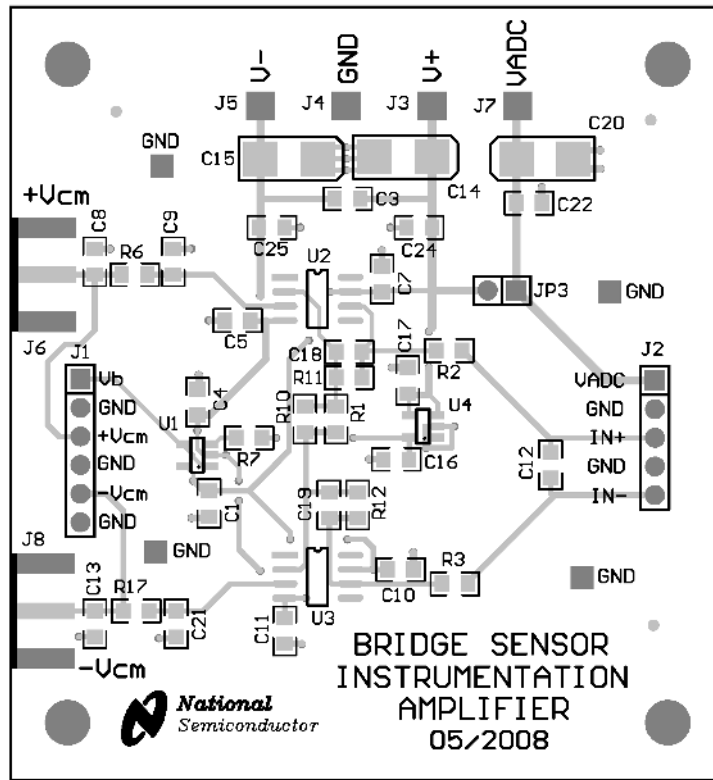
V-
GND
V+
VADC
J5
J4
J3
J7
GND
C20
C15
C14
C3
C22
+Vcm
C8
C9
C25
C24
R6
U2
C7
JP3
GND
C5
J6
J1
C18
C17
R2
J2
Vb
R11
VADC
GND
C4
U4
GND
+Vcm
U1
R10
R1
IN+
GND
R7
C16
C12
GND
-Vcm
C1
C19
R12
IN-
GND
J8
GND
R3
GND
C13
R17
C10
C21
C11
U3
BRIDGE SENSOR
-Vcm
INSTRUMENTATION
National
Semiconductor
AMPLIFIER
05/2008